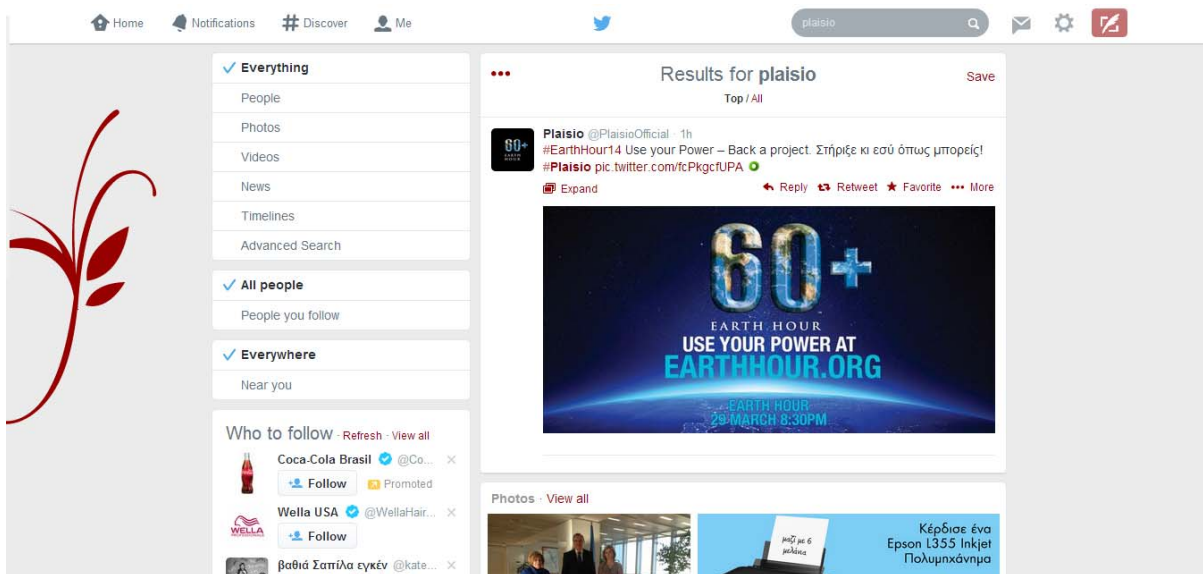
Home Notifications # Discover Me

plaisio

Everything
People
Photos
Videos
News
Timelines
Advanced Search

All people
People you follow

Everywhere
Near you

Who to follow · Refresh · View all
Coca-Cola Brasil @Co... ×
Follow Promoted
Wella USA @WellaHair... ×
Follow
βαθιά Σαπίλα εγκέν @kate... ×

••• Results for plaisio Save
Top / All

Plaisio @PlaisioOfficial · 1h
#EarthHour14 Use your Power – Back a project. Στήριξε κι εσύ όπως μπορείς! #Plaisio pic.twitter.com/fcPkgcfUPA
Expand Reply Retweet Favorite ••• More

60+
EARTH HOUR
USE YOUR POWER AT
EARTHHOUR.ORG
EARTH HOUR
29 MARCH 8:30PM

Photos · View all

Κέρδισε ένα Epson L355 Inkjet Πολυμηχάνημα
μαζί με 6 μελάνια